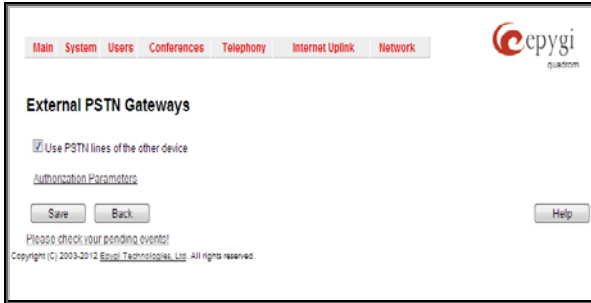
Main System Users Conferences Telephony Internet Uplink Network

epygi
quadro

External PSTN Gateways

Use PSTN lines of the other device

Authorization Parameters

Save Back

Help

Please check your pending events!

Copyright (C) 2003-2012 Epygi Technologies, Ltd. All rights reserved.